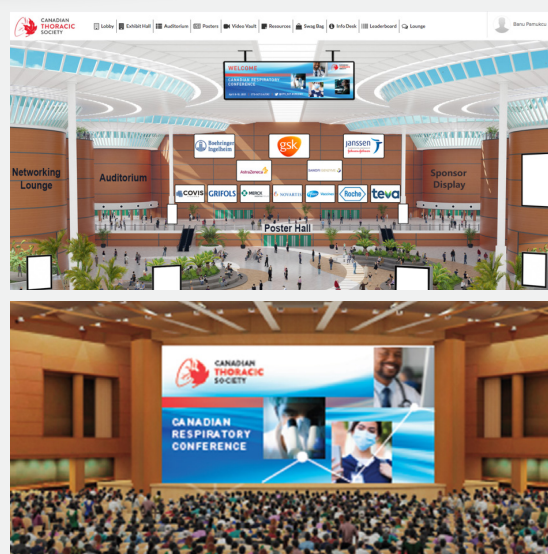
CANADIAN THORACIC SOCIETY

Lobby
Exhibit Hall
Auditorium
Posters
Video Vault
Resources
Swag Bag
Info Desk
Leaderboard
Lounge

Banu Pamucu

WELCOME
CANADIAN RESPIRATORY CONFERENCE

Boehringer Ingelheim
gsk
janssen
AstraZeneca
COVIS
GRIFOLS
MERCK
NOVARTIS
Pfizer
Roche
teva

Networking Lounge
Auditorium
Sponsor Display
Poster Hall

CANADIAN THORACIC SOCIETY

CANADIAN RESPIRATORY CONFERENCE